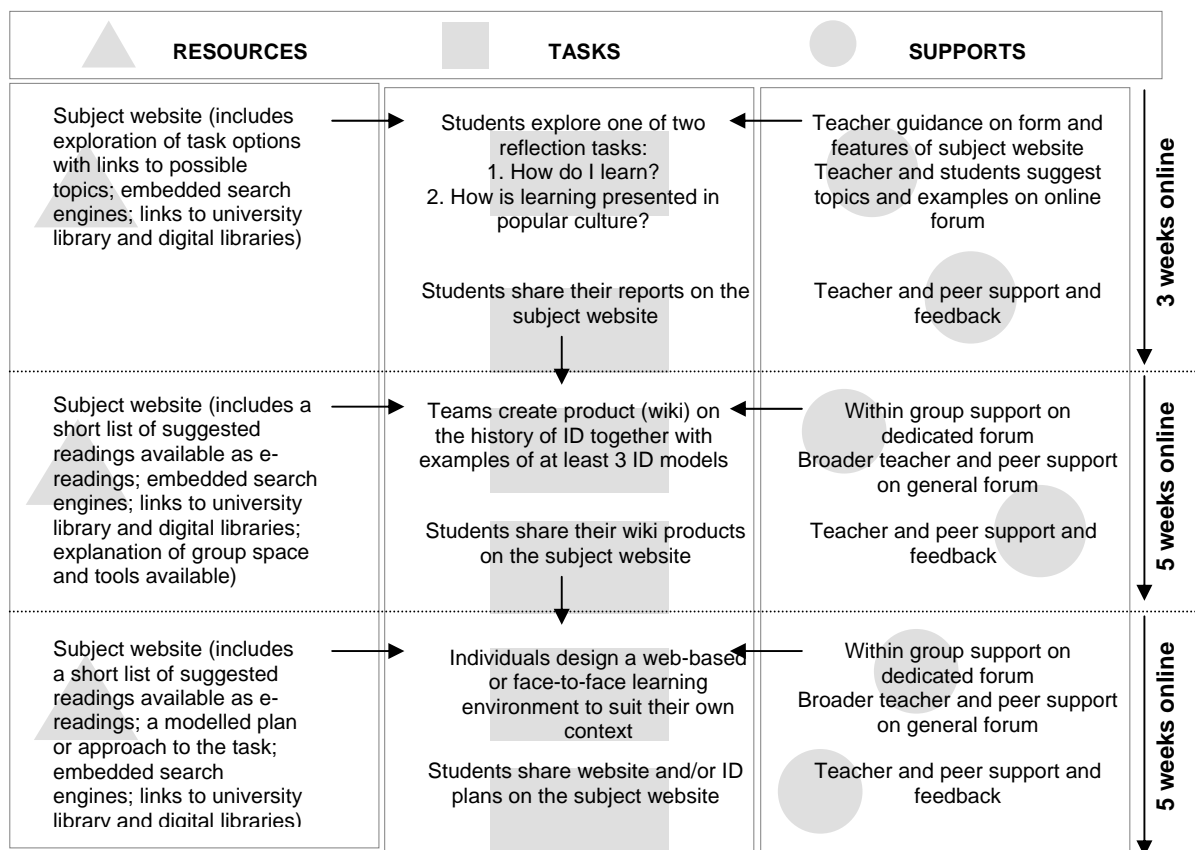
RESOURCES

TASKS

SUPPORTS

Subject website (includes exploration of task options with links to possible topics; embedded search engines; links to university library and digital libraries)

Students explore one of two reflection tasks:
1. How do I learn?
2. How is learning presented in popular culture?

Students share their reports on the subject website

Teacher guidance on form and features of subject website
Teacher and students suggest topics and examples on online forum

Teacher and peer support and feedback

3 weeks online

Subject website (includes a short list of suggested readings available as e-readings; embedded search engines; links to university library and digital libraries; explanation of group space and tools available)

Teams create product (wiki) on the history of ID together with examples of at least 3 ID models

Students share their wiki products on the subject website

Within group support on dedicated forum
Broader teacher and peer support on general forum

Teacher and peer support and feedback

5 weeks online

Subject website (includes a short list of suggested readings available as e-readings; a modelled plan or approach to the task; embedded search engines; links to university library and digital libraries)

Individuals design a web-based or face-to-face learning environment to suit their own context

Students share website and/or ID plans on the subject website

Within group support on dedicated forum
Broader teacher and peer support on general forum

Teacher and peer support and feedback

5 weeks online